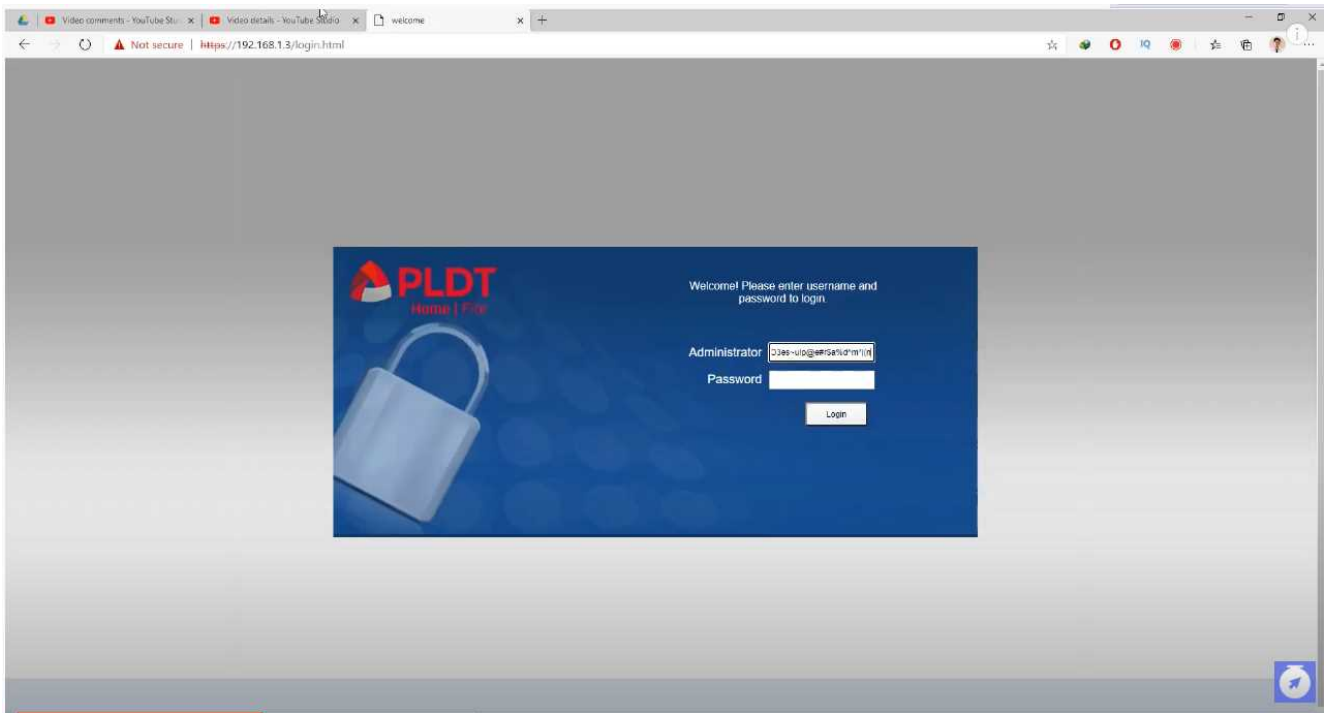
Video comments - YouTube Stu ×
Video details - YouTube Studio ×
welcome ×
+

Not secure | https://192.168.1.3/login.html

PLDT
Home | Fibr

Welcome! Please enter username and password to login.

Administrator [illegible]
Password

Login